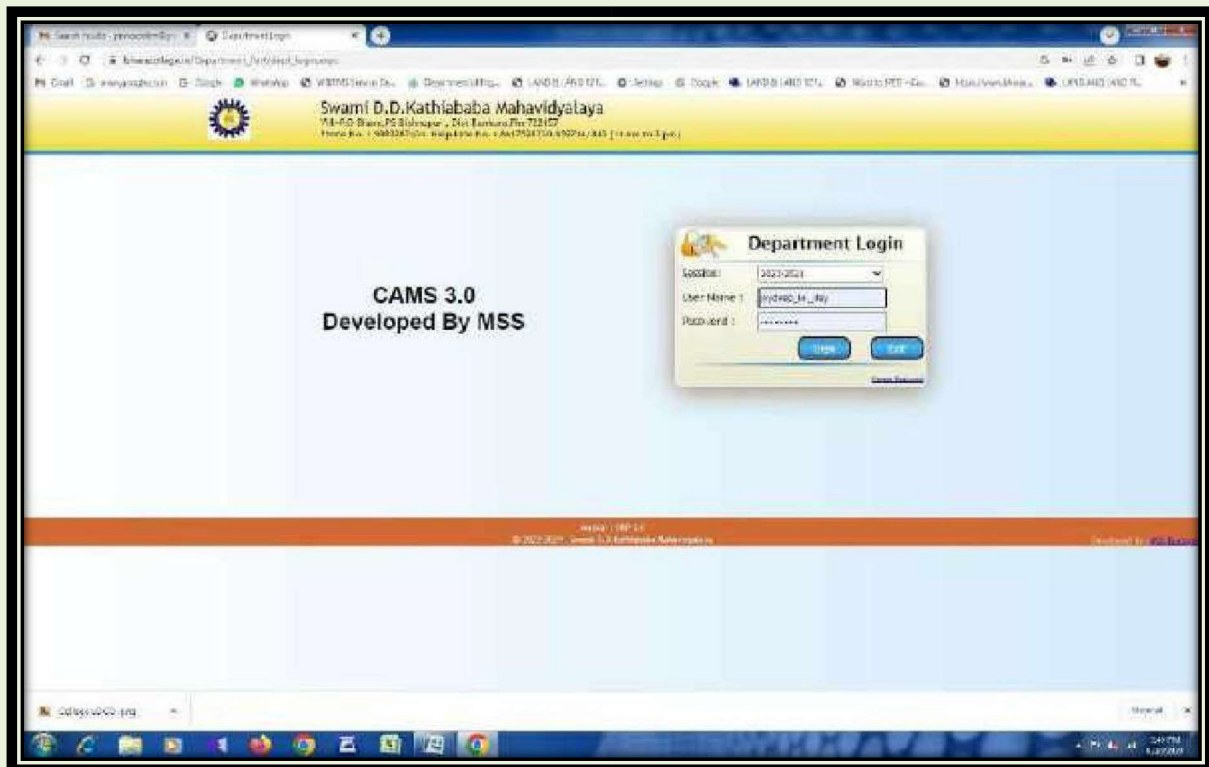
Swami D.D.Kathiababa Mahavidyalaya

Vill-P.O-Bhara, PS Bishnupur, Dist-Bankura, Pin 722157

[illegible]

CAMS 3.0
Developed By MSS

Department Login

Session: 2023-2024

User Name : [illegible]

Password : ••••••••

Login

Exit

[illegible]

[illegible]

© 2023-2024 Swami D.D.Kathiababa Mahavidyalaya

Developed By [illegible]

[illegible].png

Show all